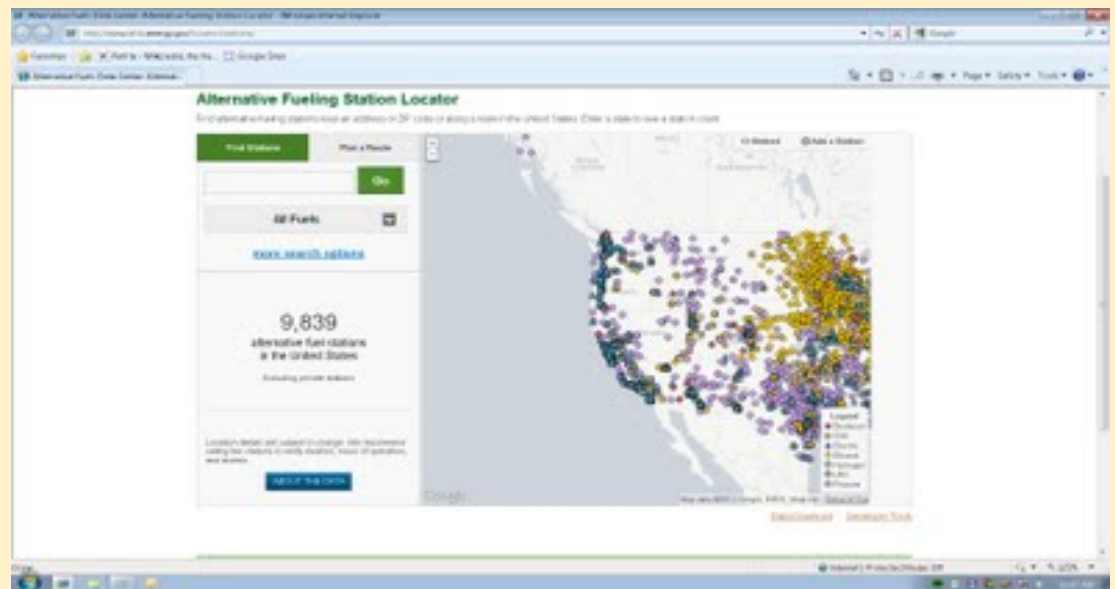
Alternative Fueling Station Locator

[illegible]

Find Stations

Plan a Route

Go

All Fuels

more search options

9,839

alternative fuel stations in the United States

Excluding private stations

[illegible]

ABOUT THE DATA

Legend

Google